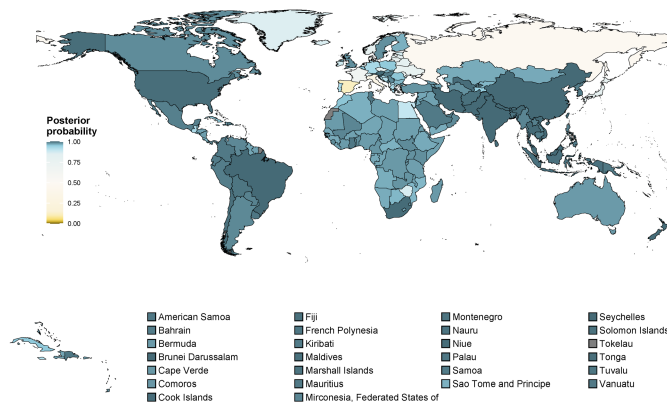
Posterior probability

1.00
0.75
0.50
0.25
0.00

American Samoa
Bahrain
Bermuda
Brunei Darussalam
Cape Verde
Comoros
Cook Islands

Fiji
French Polynesia
Kiribati
Maldives
Marshall Islands
Mauritius
Mirconesia, Federated States of

Montenegro
Nauru
Niue
Palau
Samoa
Sao Tome and Principe

Seychelles
Solomon Islands
Tokelau
Tonga
Tuvalu
Vanuatu